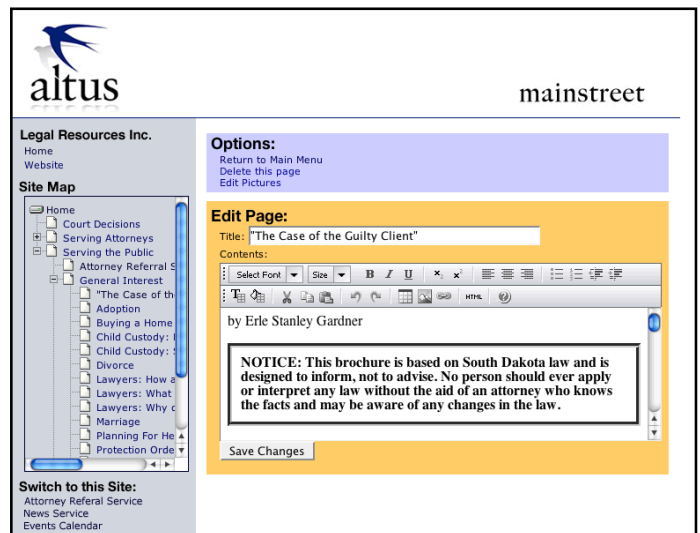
altus

mainstreet

Legal Resources Inc.
Home
Website

Site Map

Home
Court Decisions
Serving Attorneys
Serving the Public
Attorney Referral S
General Interest
"The Case of th
Adoption
Buying a Home
Child Custody: I
Child Custody: S
Divorce
Lawyers: How a
Lawyers: What
Lawyers: Why c
Marriage
Planning For He
Protection Orde

Switch to this Site:
Attorney Referal Service
News Service
Events Calendar

Options:
Return to Main Menu
Delete this page
Edit Pictures

Edit Page:
Title: "The Case of the Guilty Client"
Contents:
Select Font Size B I U HTML

by Erle Stanley Gardner

NOTICE: This brochure is based on South Dakota law and is designed to inform, not to advise. No person should ever apply or interpret any law without the aid of an attorney who knows the facts and may be aware of any changes in the law.

Save Changes